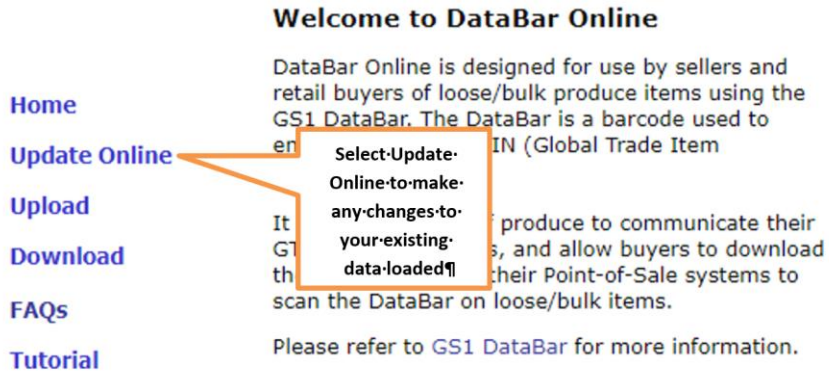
Home

Update Online

Upload

Download

FAQs

Tutorial

Welcome to DataBar Online

DataBar Online is designed for use by sellers and retail buyers of loose/bulk produce items using the GS1 DataBar. The DataBar is a barcode used to en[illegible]IN (Global Trade Item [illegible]

It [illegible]f produce to communicate their GT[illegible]s, and allow buyers to download th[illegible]their Point-of-Sale systems to scan the DataBar on loose/bulk items.

Please refer to GS1 DataBar for more information.

Select·Update·Online·to·make·any·changes·to·your·existing·data·loaded¶